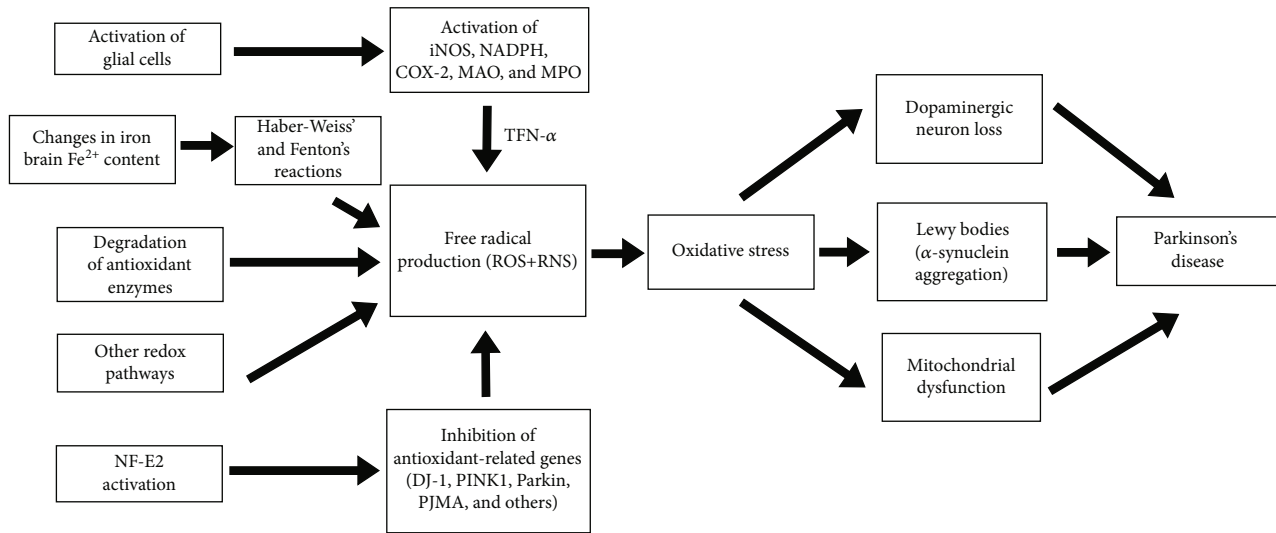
Activation of glial cells

Activation of iNOS, NADPH, COX-2, MAO, and MPO

Changes in iron brain $Fe^{2+}$ content

Haber-Weiss' and Fenton's reactions

TFN-$\alpha$

Degradation of antioxidant enzymes

Free radical production (ROS+RNS)

Other redox pathways

NF-E2 activation

Inhibition of antioxidant-related genes (DJ-1, PINK1, Parkin, PJMA, and others)

Oxidative stress

Dopaminergic neuron loss

Lewy bodies ($\alpha$-synuclein aggregation)

Mitochondrial dysfunction

Parkinson's disease